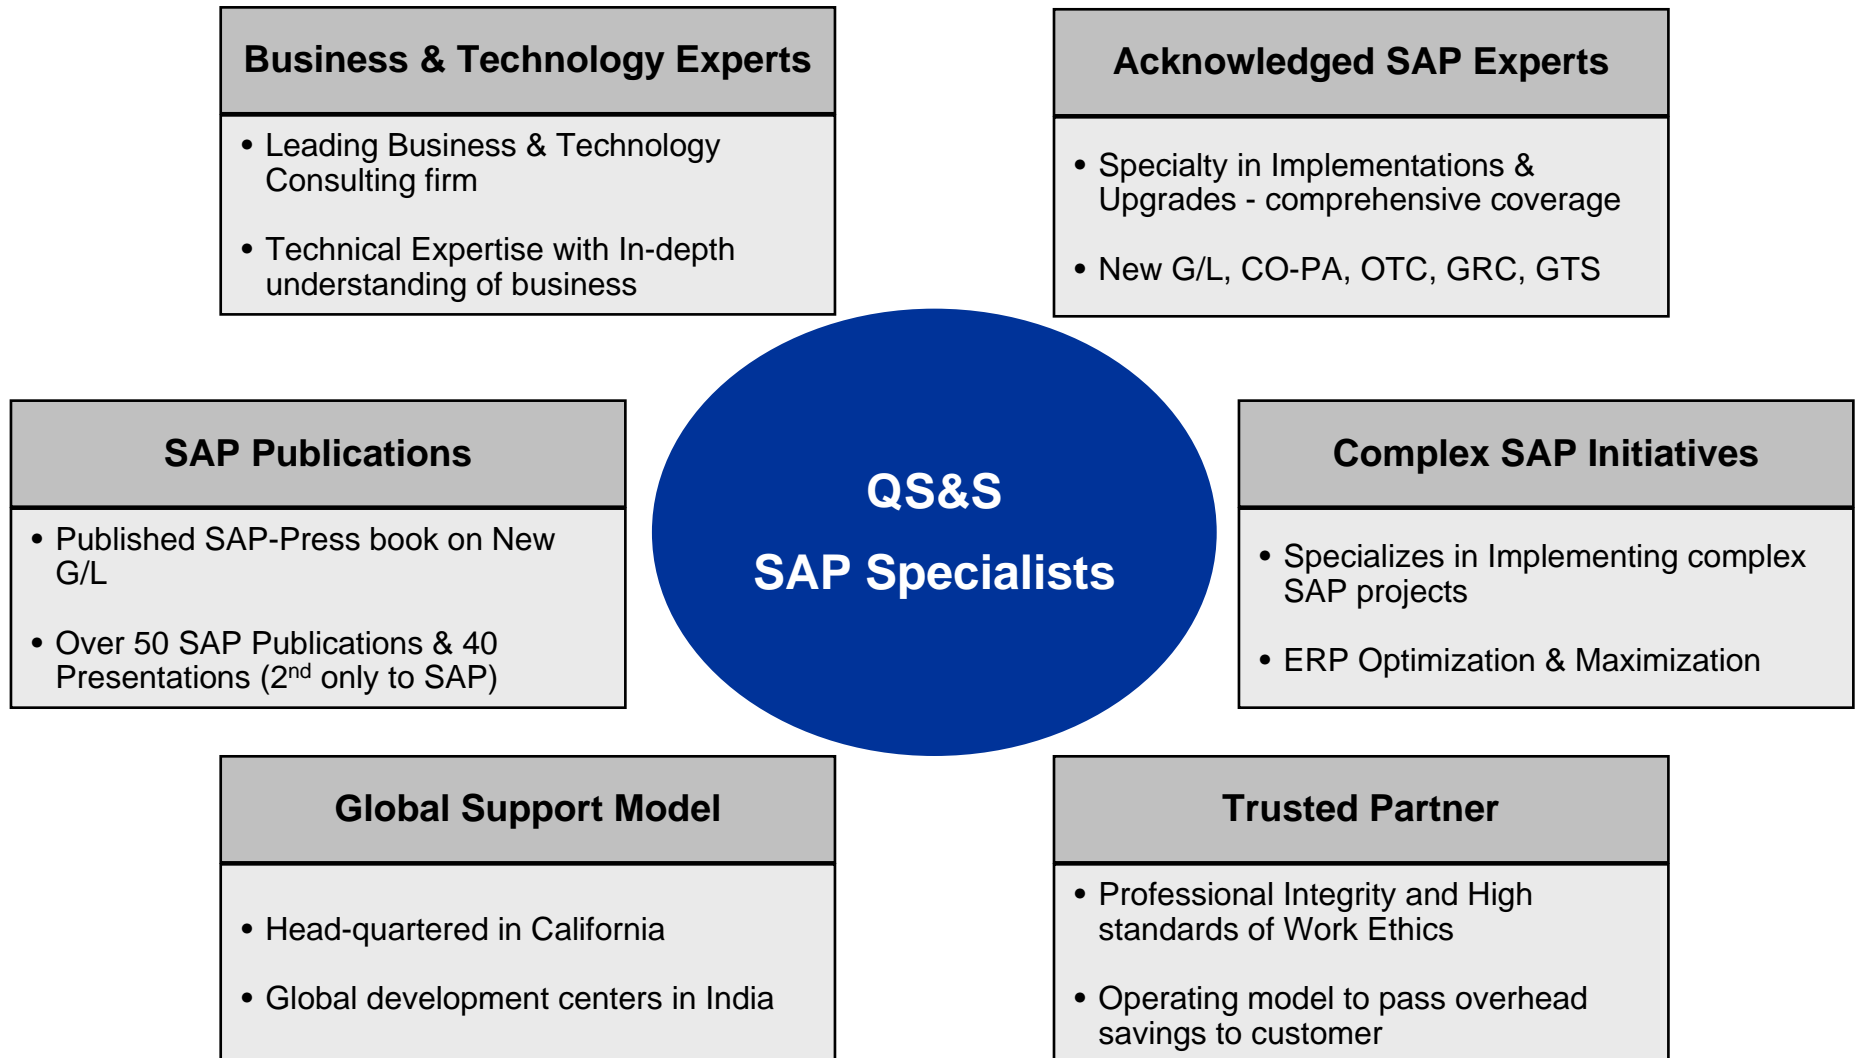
Business & Technology Experts

• Leading Business & Technology Consulting firm

• Technical Expertise with In-depth understanding of business

Acknowledged SAP Experts

• Specialty in Implementations & Upgrades - comprehensive coverage

• New G/L, CO-PA, OTC, GRC, GTS

SAP Publications

• Published SAP-Press book on New G/L

• Over 50 SAP Publications & 40 Presentations (2$^{nd}$ only to SAP)

QS&S

SAP Specialists

Complex SAP Initiatives

• Specializes in Implementing complex SAP projects

• ERP Optimization & Maximization

Global Support Model

• Head-quartered in California

• Global development centers in India

Trusted Partner

• Professional Integrity and High standards of Work Ethics

• Operating model to pass overhead savings to customer